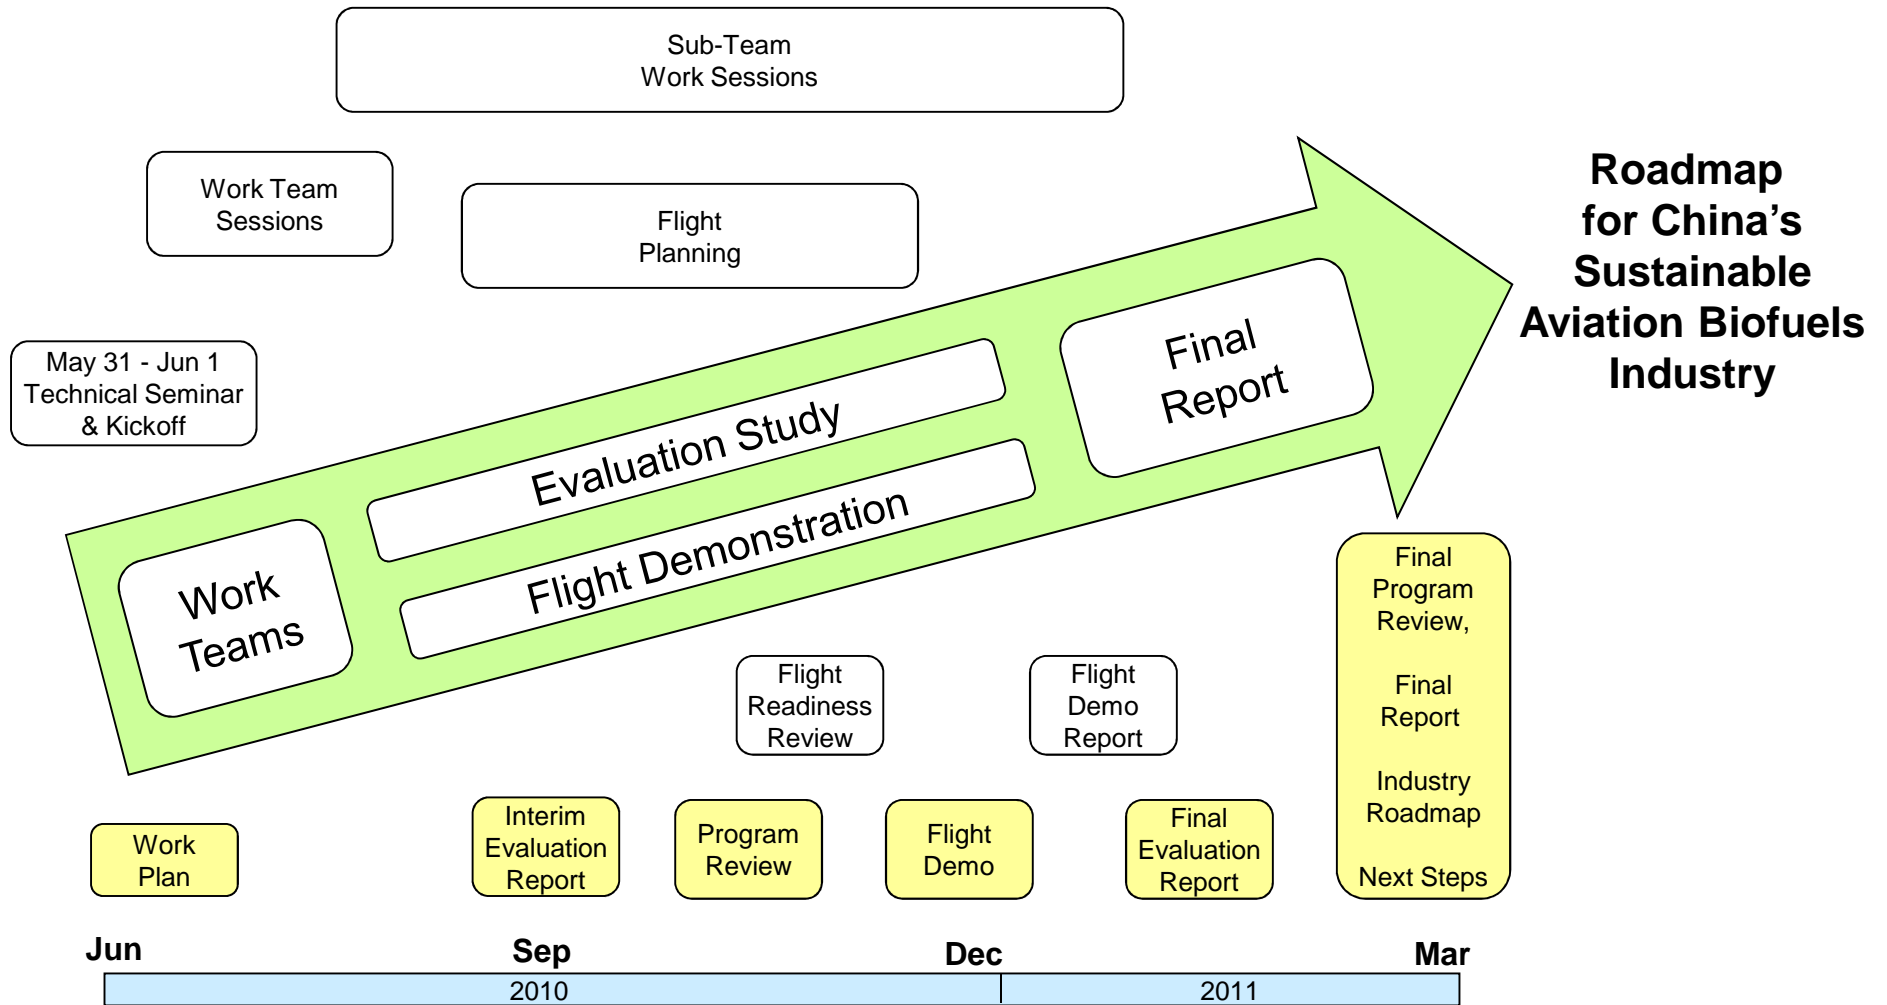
Sub-Team
Work Sessions

Work Team
Sessions

Flight
Planning

Roadmap
for China's
Sustainable
Aviation Biofuels
Industry

May 31 - Jun 1
Technical Seminar
& Kickoff

Evaluation Study

Final
Report

Work
Teams

Flight Demonstration

Final
Program
Review,

Final
Report

Industry
Roadmap

Next Steps

Flight
Readiness
Review

Flight
Demo
Report

Work
Plan

Interim
Evaluation
Report

Program
Review

Flight
Demo

Final
Evaluation
Report

Jun

Sep

Dec

Mar

2010

2011